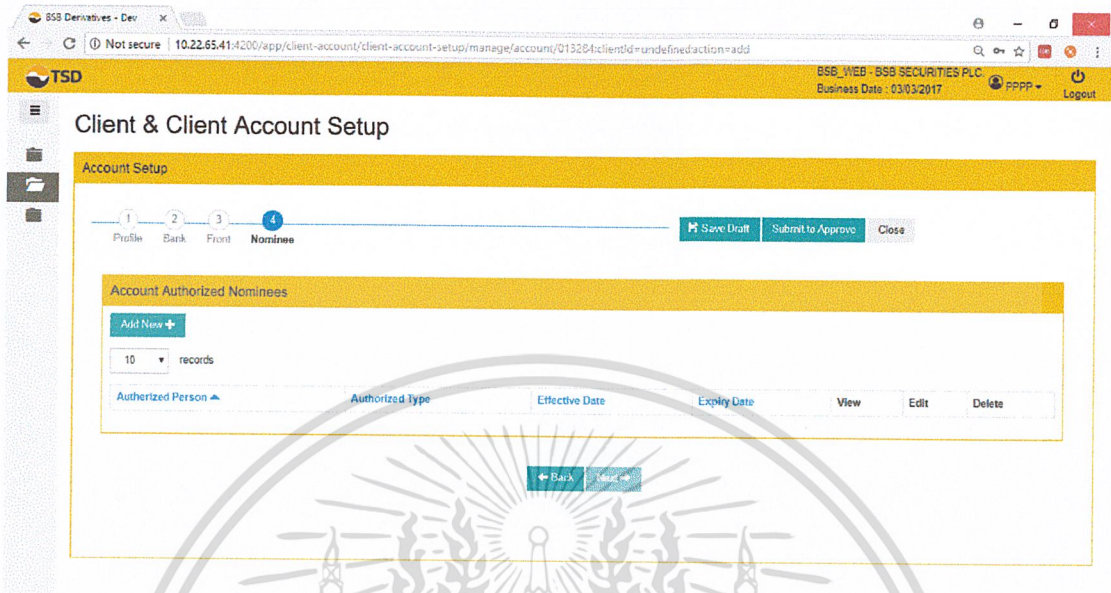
BSB Derivatives - Dev ×

Not secure 10.22.65.41:4200/app/client-account/client-account-setup/manage/account/015284;clientId=undefined;action=add

TSD

BSB_WEB - BSB SECURITIES PLC
Business Date : 03/03/2017

PPPP

Logout

Client & Client Account Setup

Account Setup

1 Profile 2 Bank 3 Front 4 Nominee

Save Draft Submit to Approve Close

Account Authorized Nominees

Add New +

10 records

| Autherized Person | Authorized Type | Effective Date | Expiry Date | View | Edit | Delete |
|---|---|---|---|---|---|---|

← Back Next →